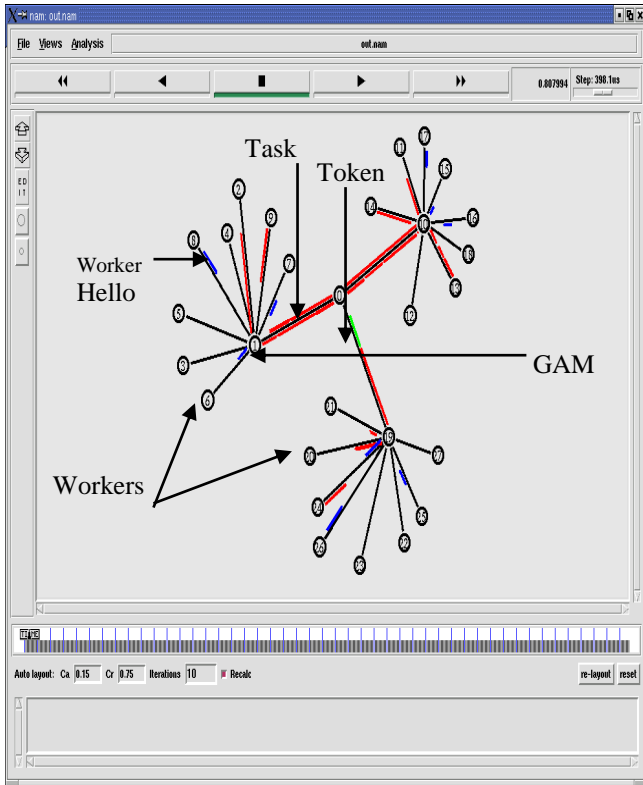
nam: out.nam

File Views Analysis

out.nam

0.807994

Step: 398.1us

ED IT

Task

Token

Worker Hello

GAM

Workers

0

1

2

3

4

5

6

7

8

9

10

11

12

13

14

15

16

17

18

19

20

21

22

23

24

25

26

27

Auto layout: Ca 0.15 Cr 0.75 Iterations 10 Recalc

re-layout

reset